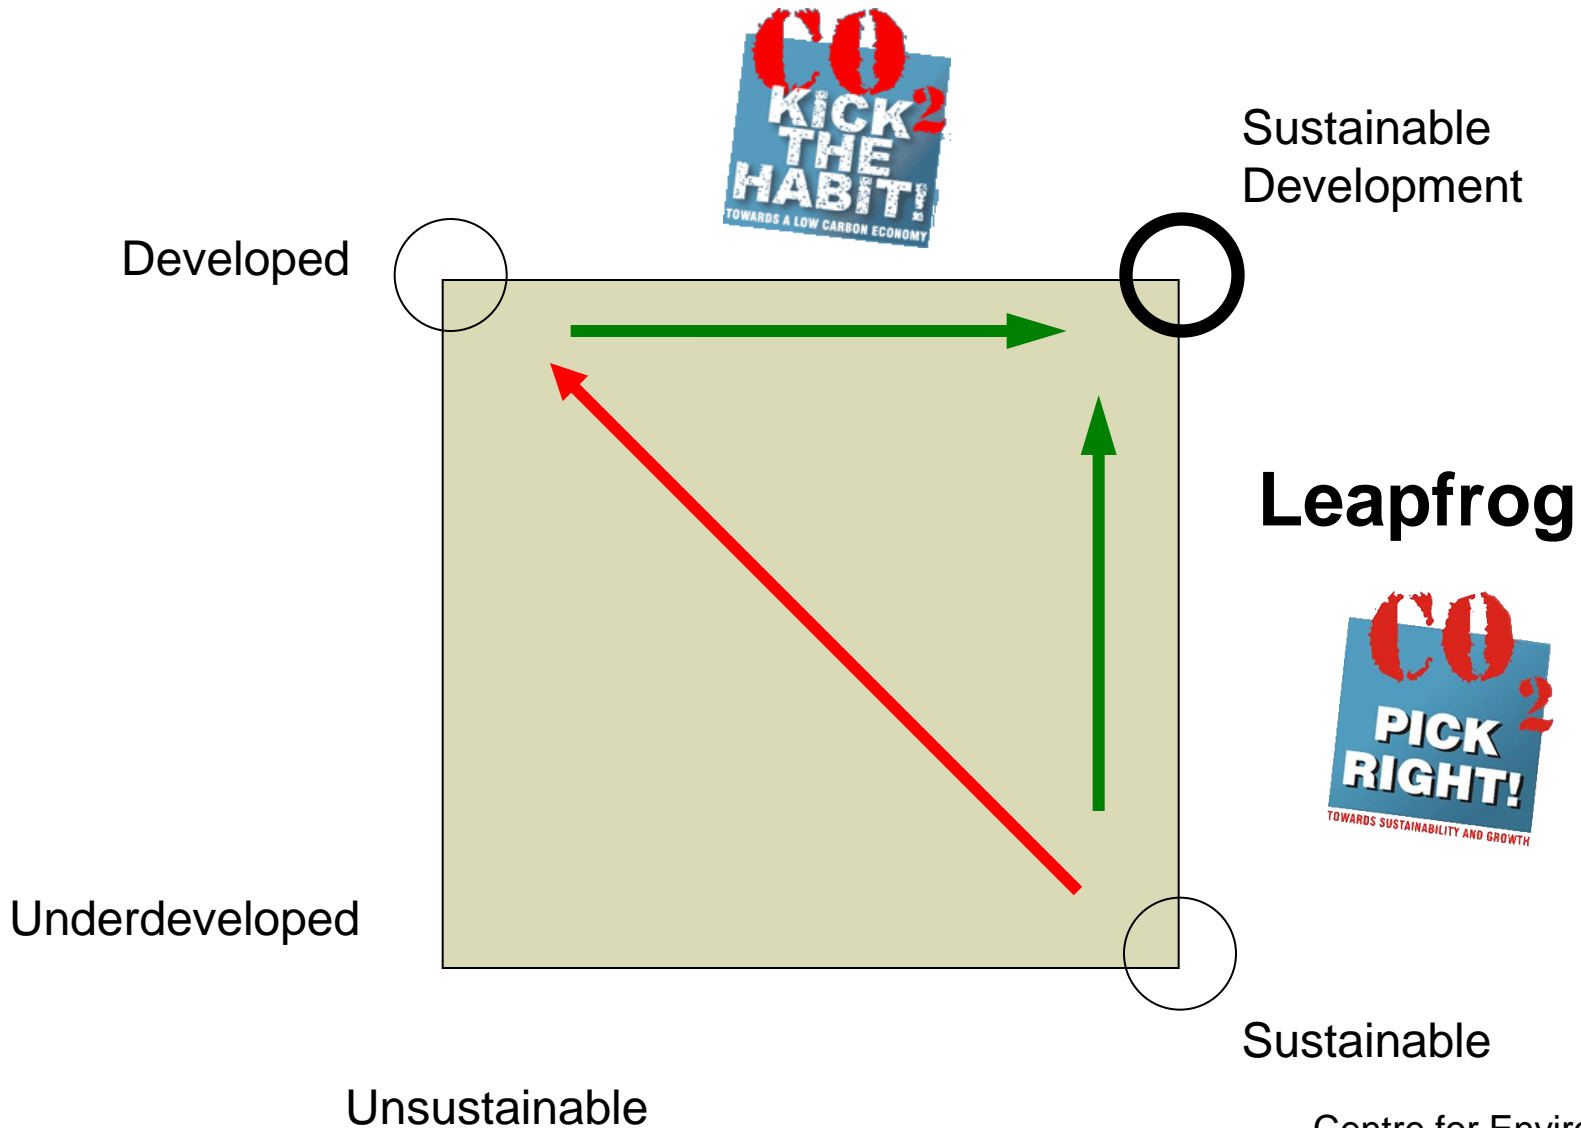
CO

KICK THE HABIT!

2

TOWARDS A LOW CARBON ECONOMY

Sustainable Development

Developed

Leapfrog

CO

2

PICK RIGHT!

TOWARDS SUSTAINABILITY AND GROWTH

Underdeveloped

Sustainable

Unsustainable

Centre for Enviro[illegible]